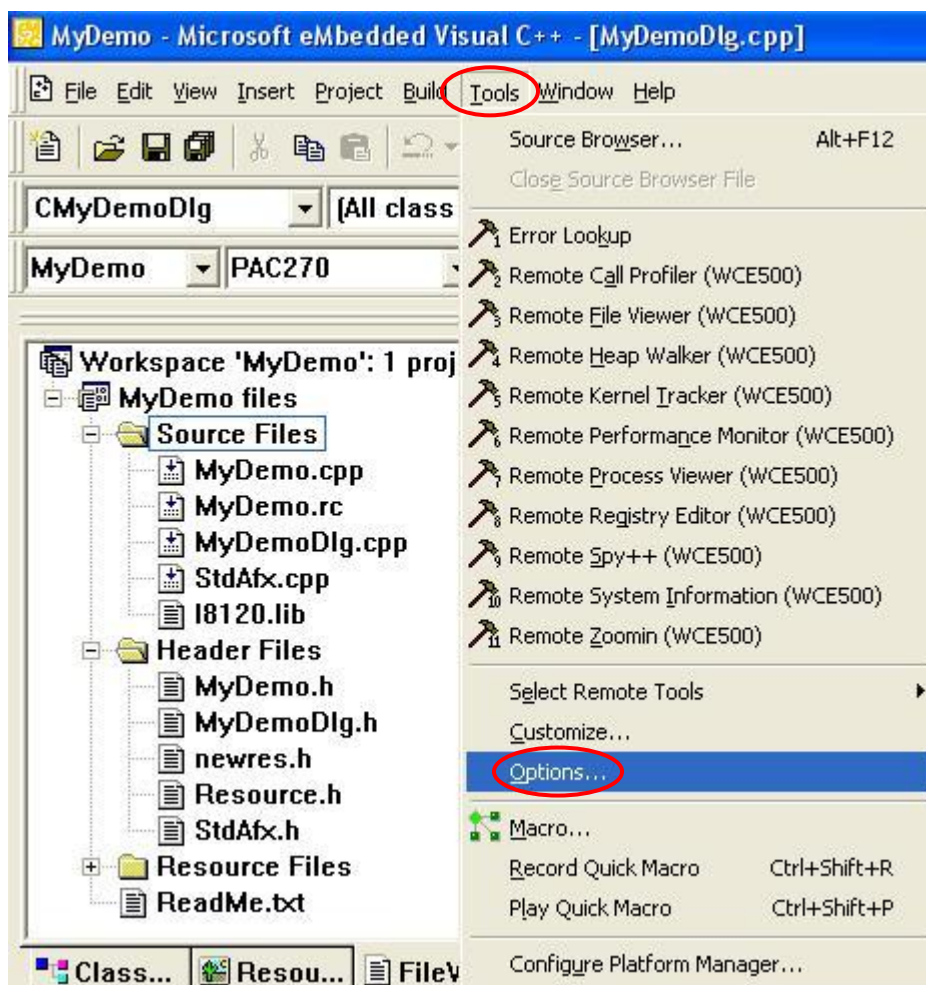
MyDemo - Microsoft eMbedded Visual C++ - [MyDemoDlg.cpp]

File Edit View Insert Project Build Tools Window Help

CMyDemoDlg [All class

MyDemo PAC270

Workspace 'MyDemo': 1 proj
MyDemo files
Source Files
MyDemo.cpp
MyDemo.rc
MyDemoDlg.cpp
StdAfx.cpp
I8120.lib
Header Files
MyDemo.h
MyDemoDlg.h
newres.h
Resource.h
StdAfx.h
Resource Files
ReadMe.txt

Class... Resou... FileV

Source Browser... Alt+F12
Close Source Browser File
Error Lookup
Remote Call Profiler (WCE500)
Remote File Viewer (WCE500)
Remote Heap Walker (WCE500)
Remote Kernel Tracker (WCE500)
Remote Performance Monitor (WCE500)
Remote Process Viewer (WCE500)
Remote Registry Editor (WCE500)
Remote Spy++ (WCE500)
Remote System Information (WCE500)
Remote Zoomin (WCE500)
Select Remote Tools
Customize...
Options...
Macro...
Record Quick Macro Ctrl+Shift+R
Play Quick Macro Ctrl+Shift+P
Configure Platform Manager...